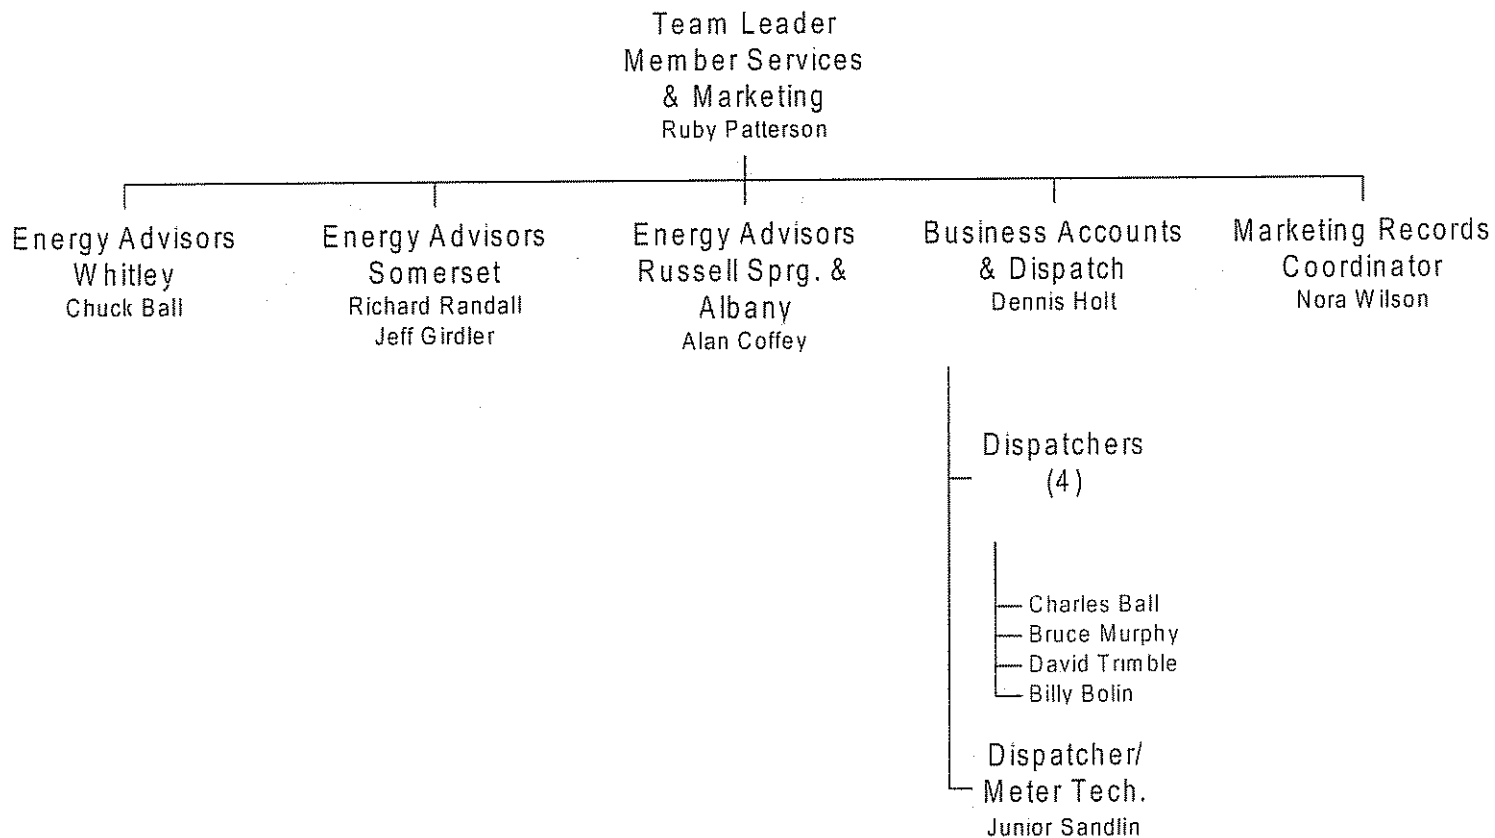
Team Leader
Member Services
& Marketing
Ruby Patterson

Energy Advisors
Whitley
Chuck Ball

Energy Advisors
Somerset
Richard Randall
Jeff Girdler

Energy Advisors
Russell Sprg. &
Albany
Alan Coffey

Business Accounts
& Dispatch
Dennis Holt

Marketing Records
Coordinator
Nora Wilson

Dispatchers
(4)

Charles Ball
Bruce Murphy
David Trimble
Billy Bolin

Dispatcher/
Meter Tech.
Junior Sandlin